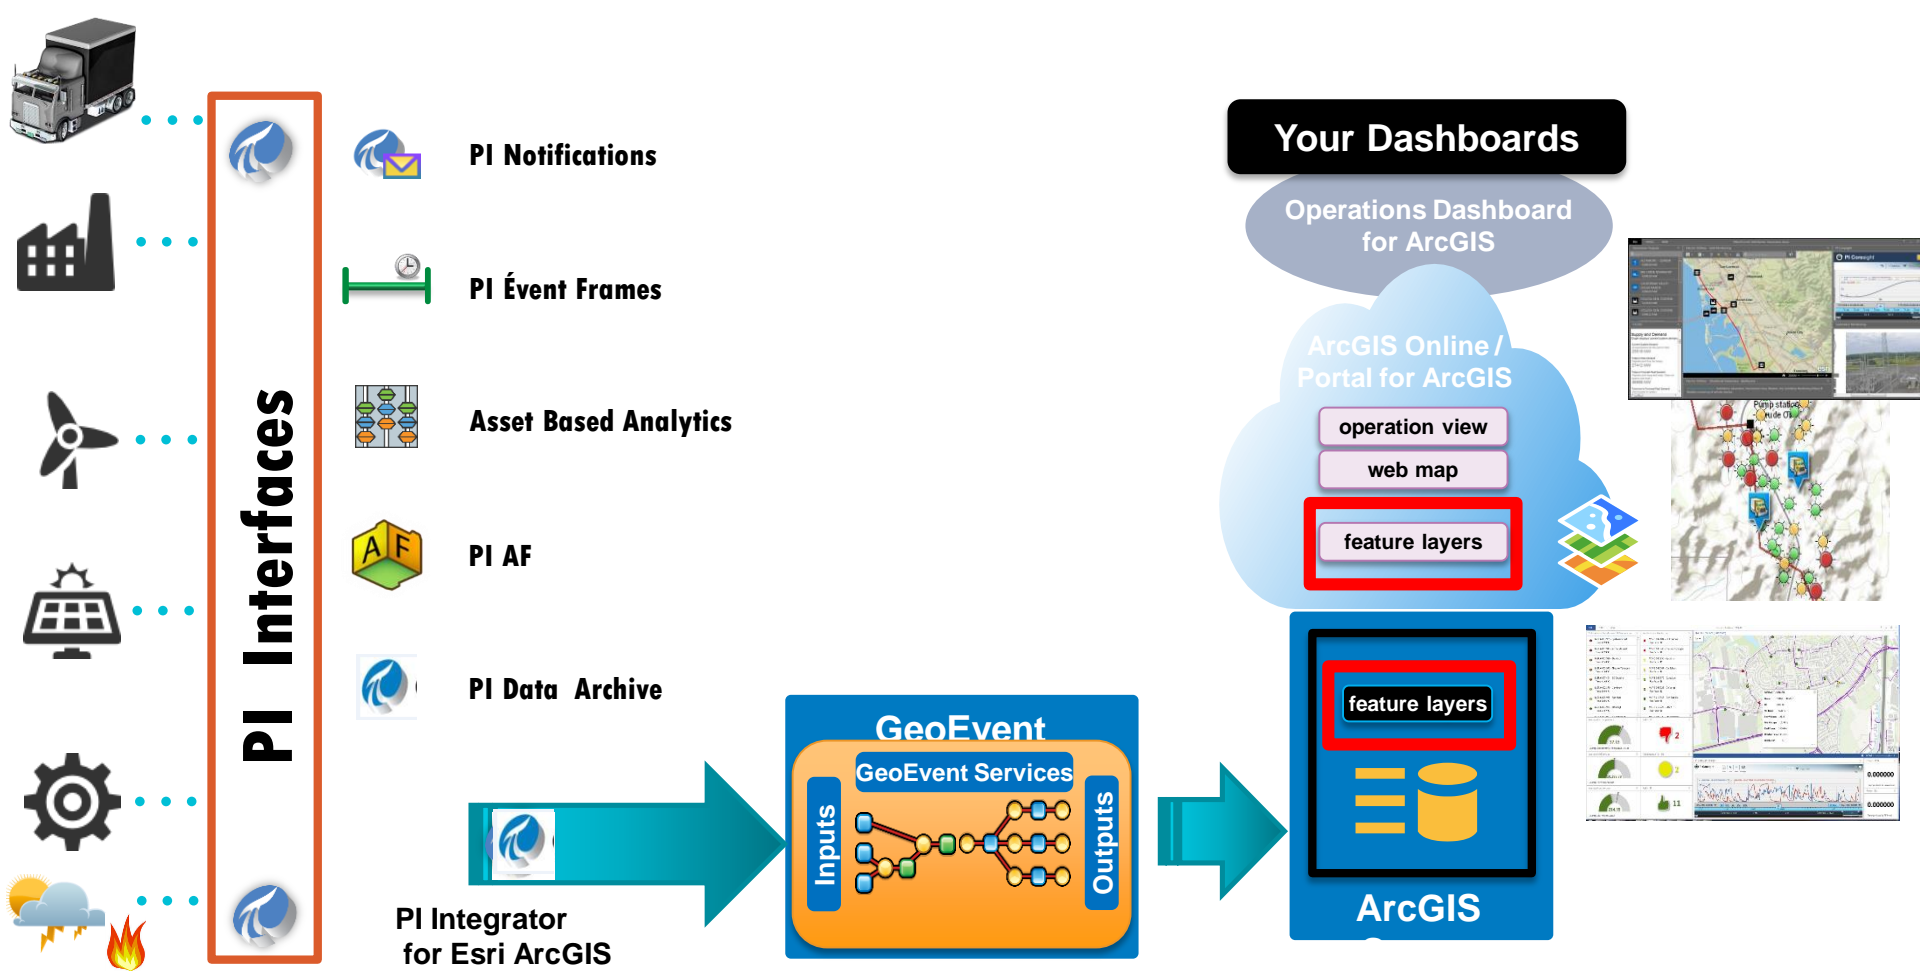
PI Interfaces

PI Notifications

PI Évent Frames

Asset Based Analytics

PI AF

PI Data Archive

PI Integrator for Esri ArcGIS

GeoEvent

GeoEvent Services

Inputs

Outputs

Your Dashboards

Operations Dashboard for ArcGIS

ArcGIS Online / Portal for ArcGIS

operation view

web map

feature layers

feature layers

ArcGIS